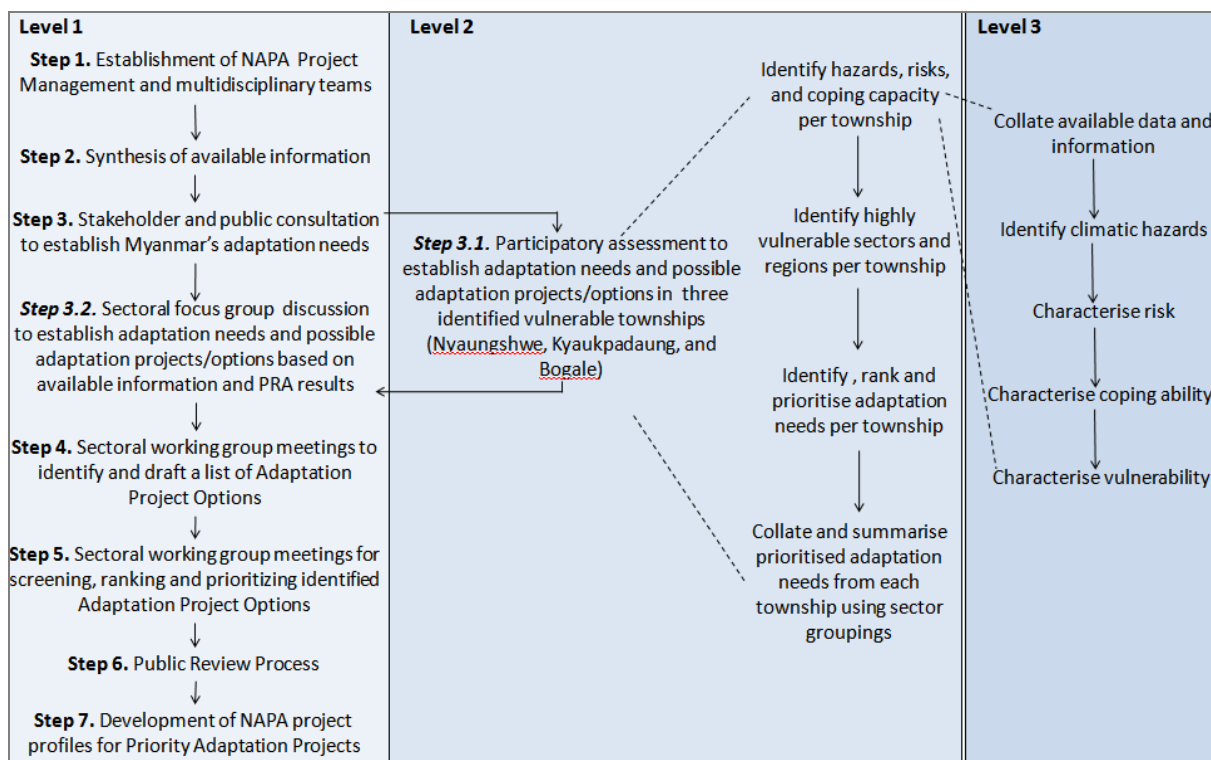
Level 1

**Step 1.** Establishment of NAPA Project Management and multidisciplinary teams

**Step 2.** Synthesis of available information

**Step 3.** Stakeholder and public consultation to establish Myanmar's adaptation needs

***Step 3.2.*** Sectoral focus group discussion to establish adaptation needs and possible adaptation projects/options based on available information and PRA results

**Step 4.** Sectoral working group meetings to identify and draft a list of Adaptation Project Options

**Step 5.** Sectoral working group meetings for screening, ranking and prioritizing identified Adaptation Project Options

**Step 6.** Public Review Process

**Step 7.** Development of NAPA project profiles for Priority Adaptation Projects

Level 2

***Step 3.1.*** Participatory assessment to establish adaptation needs and possible adaptation projects/options in three identified vulnerable townships (Nyaungshwe, Kyaukpadaung, and Bogale)

Identify hazards, risks, and coping capacity per township

Identify highly vulnerable sectors and regions per township

Identify , rank and prioritise adaptation needs per township

Collate and summarise prioritised adaptation needs from each township using sector groupings

Level 3

Collate available data and information

Identify climatic hazards

Characterise risk

Characterise coping ability

Characterise vulnerability